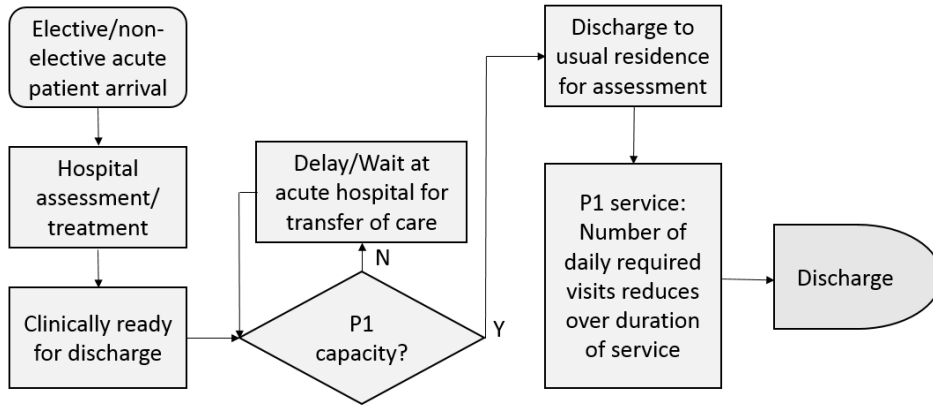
Elective/non-elective acute patient arrival

Hospital assessment/ treatment

Clinically ready for discharge

Delay/Wait at acute hospital for transfer of care

N

P1 capacity?

Y

Discharge to usual residence for assessment

P1 service: Number of daily required visits reduces over duration of service

Discharge